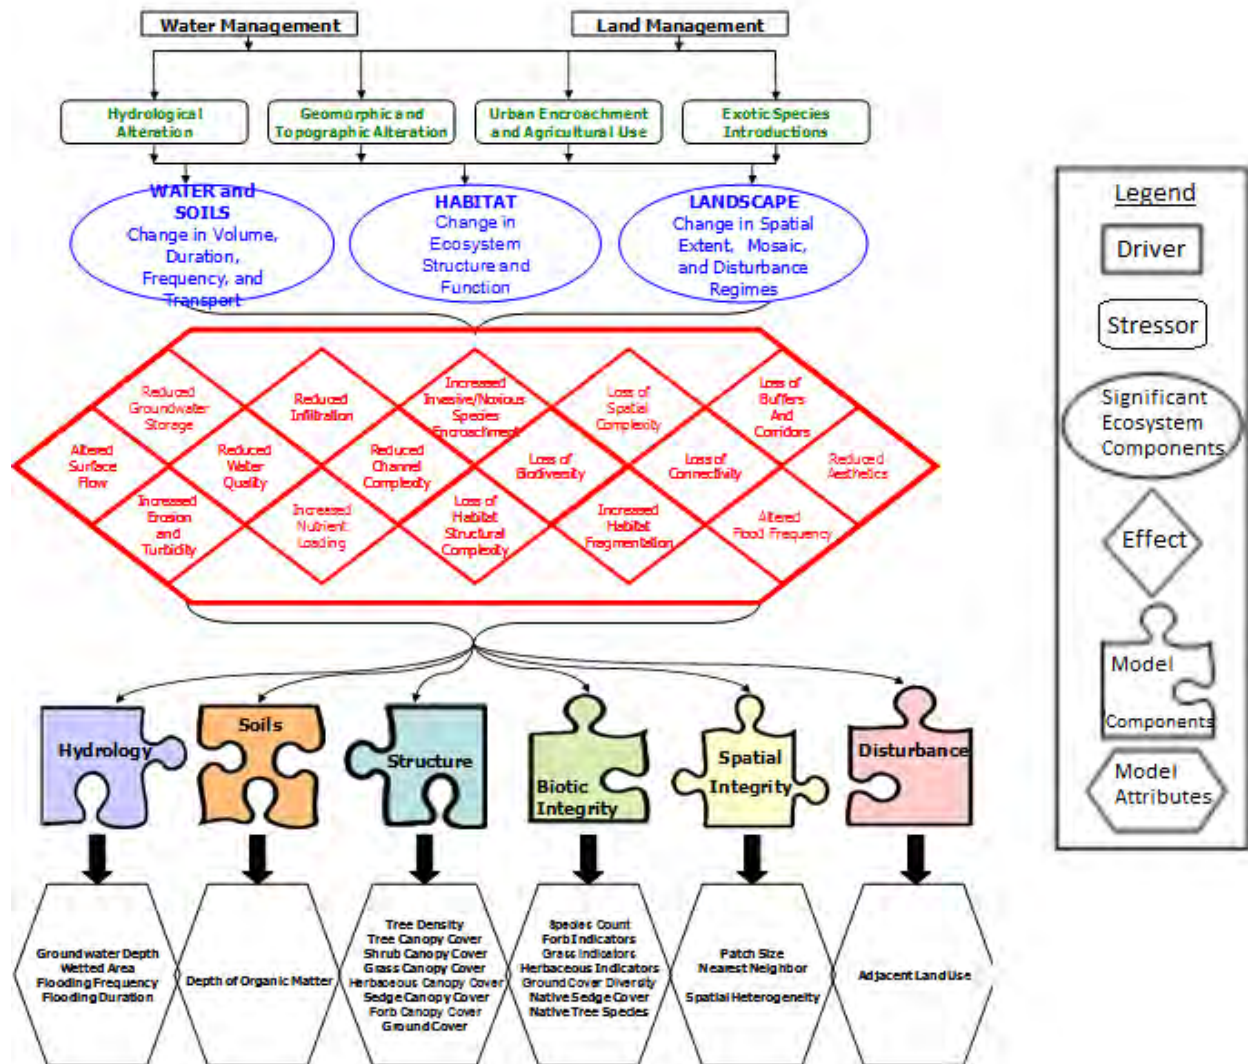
Water Management

Land Management

Hydrological Alteration

Geomorphic and Topographic Alteration

Urban Encroachment and Agricultural Use

Exotic Species Introductions

WATER and SOILS
Change in Volume, Duration, Frequency, and Transport

HABITAT
Change in Ecosystem Structure and Function

LANDSCAPE
Change in Spatial Extent, Mosaic, and Disturbance Regimes

Reduced Groundwater Storage

Reduced Infiltration

Increased Invasive/Noxious Species Encroachment

Loss of Spatial Complexity

Loss of Buffers And Corridors

Altered Surface Flow

Reduced Water Quality

Reduced Channel Complexity

Loss of Biodiversity

Loss of Connectivity

Reduced Aesthetics

Increased Erosion and Turbidity

Increased Nutrient Loading

Loss of Habitat Structural Complexity

Increased Habitat Fragmentation

Altered Flood Frequency

Hydrology

Soils

Structure

Biotic Integrity

Spatial Integrity

Disturbance

Groundwater Depth
Wetted Area
Flooding Frequency
Flooding Duration

Depth of Organic Matter

Tree Density
Tree Canopy Cover
Shrub Canopy Cover
Grass Canopy Cover
Herbaceous Canopy Cover
Sedge Canopy Cover
Forb Canopy Cover
Ground Cover

Species Count
Forb Indicators
Grass Indicators
Herbaceous Indicators
Ground Cover Diversity
Native Sedge Cover
Native Tree Species

Patch Size
Nearest Neighbor

Spatial Heterogeneity

Adjacent Land Use

Legend

Driver

Stressor

Significant Ecosystem Components

Effect

Model Components

Model Attributes